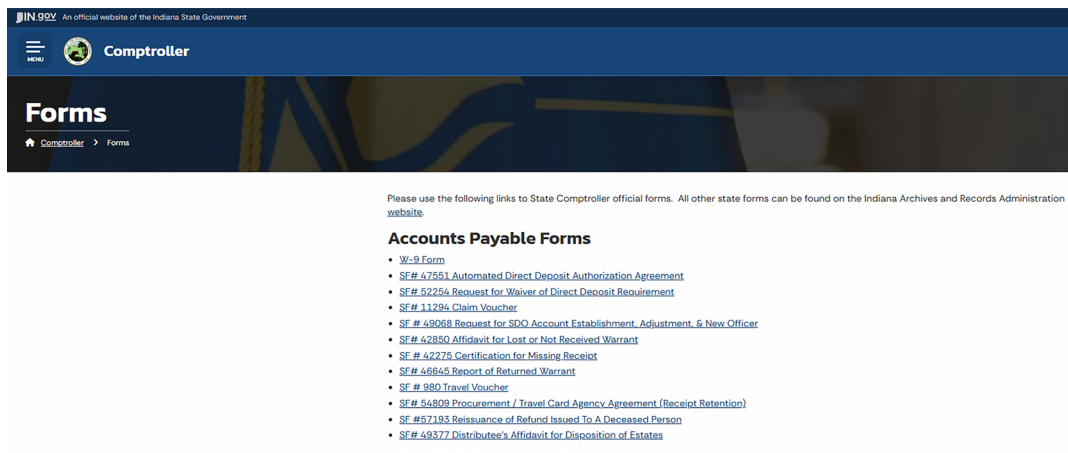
IN.gov An official website of the Indiana State Government

MENU

Comptroller

Forms

Comptroller > Forms

Please use the following links to State Comptroller official forms. All other state forms can be found on the Indiana Archives and Records Administration website.

Accounts Payable Forms

- W-9 Form
- SF# 47551 Automated Direct Deposit Authorization Agreement
- SF# 52254 Request for Waiver of Direct Deposit Requirement
- SF# 11294 Claim Voucher
- SF # 49068 Request for SDO Account Establishment, Adjustment, & New Officer
- SF# 42850 Affidavit for Lost or Not Received Warrant
- SF # 42275 Certification for Missing Receipt
- SF# 46645 Report of Returned Warrant
- SF # 980 Travel Voucher
- SF# 54809 Procurement / Travel Card Agency Agreement (Receipt Retention)
- SF #57193 Reissuance of Refund Issued To A Deceased Person
- SF# 49377 Distributee's Affidavit for Disposition of Estates